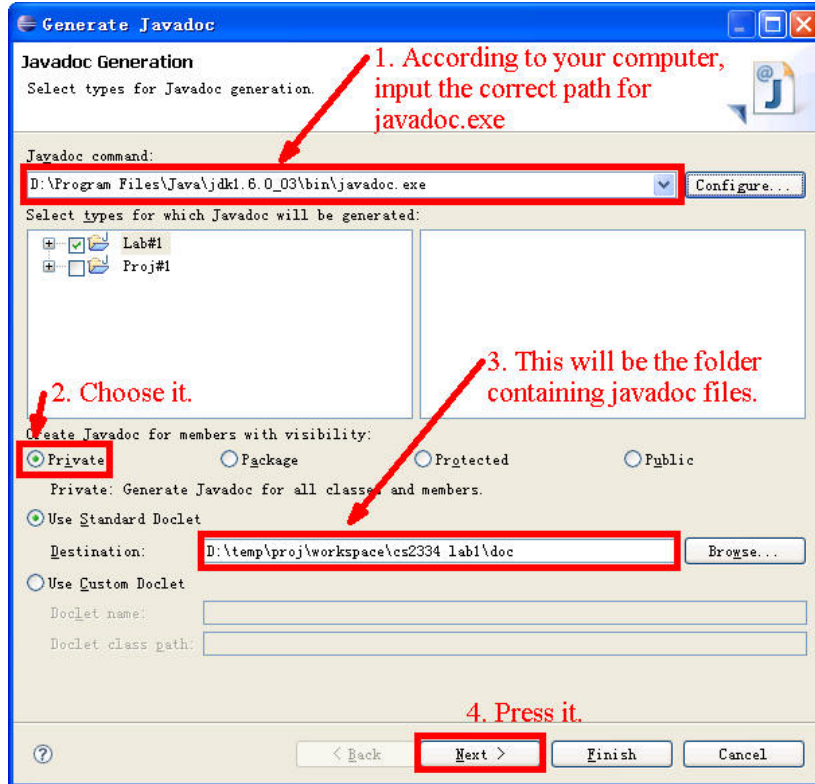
Generate Javadoc

Javadoc Generation

Select types for Javadoc generation.

1. According to your computer, input the correct path for javadoc.exe

Javadoc command:

D:\Program Files\Java\jdk1.6.0_03\bin\javadoc.exe

Configure...

Select types for which Javadoc will be generated:

Lab#1

Proj#1

3. This will be the folder containing javadoc files.

2. Choose it.

Create Javadoc for members with visibility:

Private

Package

Protected

Public

Private: Generate Javadoc for all classes and members.

Use Standard Doclet

Destination:

D:\temp\proj\workspace\cs2334 lab1\doc

Browse...

Use Custom Doclet

Doclet name:

Doclet class path:

4. Press it.

?

< Back

Next >

Finish

Cancel